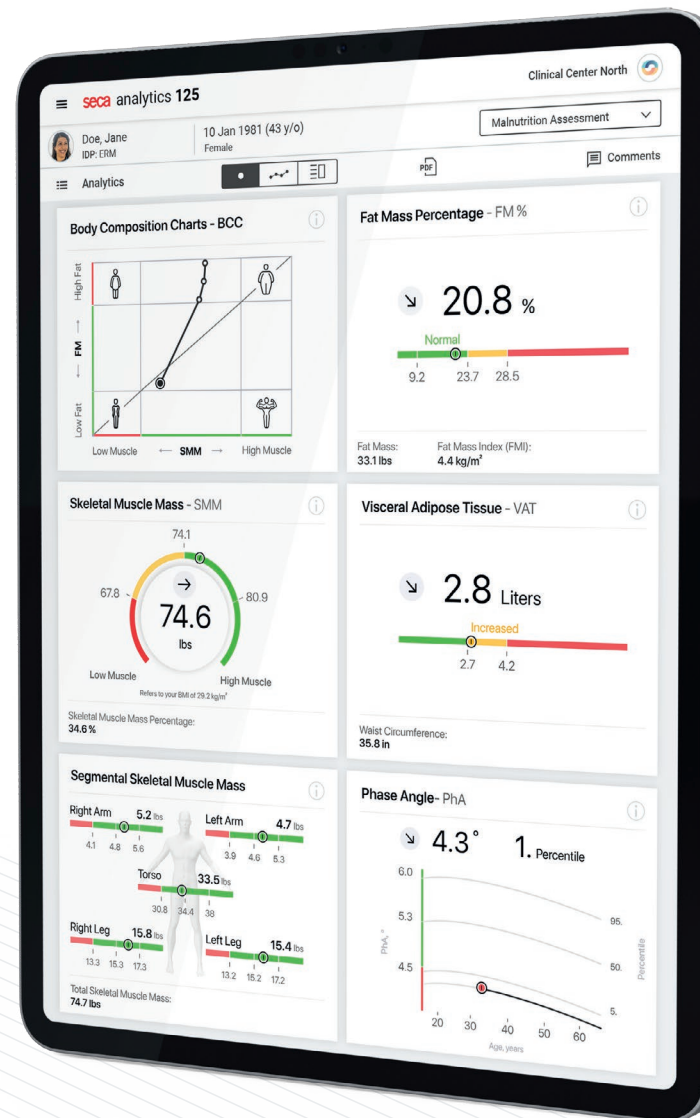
seca analytics 125

Clinical Center North

Doe, Jane
IDP: ERM

10 Jan 1981 (43 y/o)
Female

Malnutrition Assessment

Analytics

PDF

Comments

Body Composition Charts - BCC

High Fat

FM

Low Fat

Low Muscle ← SMM → High Muscle

Fat Mass Percentage - FM %

20.8 %

Normal

9.2 23.7 28.5

Fat Mass:
33.1 lbs

Fat Mass Index (FMI):
4.4 kg/m²

Skeletal Muscle Mass - SMM

74.1

67.8

80.9

74.6
lbs

Low Muscle

High Muscle

Refers to your BMI of 29.2 kg/m²

Skeletal Muscle Mass Percentage:
34.6 %

Visceral Adipose Tissue - VAT

2.8 Liters

Increased

2.7 4.2

Waist Circumference:
35.8 in

Segmental Skeletal Muscle Mass

Right Arm 5.2 lbs
4.1 4.8 5.6

Left Arm 4.7 lbs
3.9 4.6 5.3

Torso 33.5 lbs
30.8 34.4 38

Right Leg 15.8 lbs
13.3 15.3 17.3

Left Leg 15.4 lbs
13.2 15.2 17.2

Total Skeletal Muscle Mass:
74.7 lbs

Phase Angle - PhA

4.3 °

1. Percentile

6.0

5.3

4.5

PhA, °

95.

50.

5.

Percentile

20 30 40 50 60
Age, years